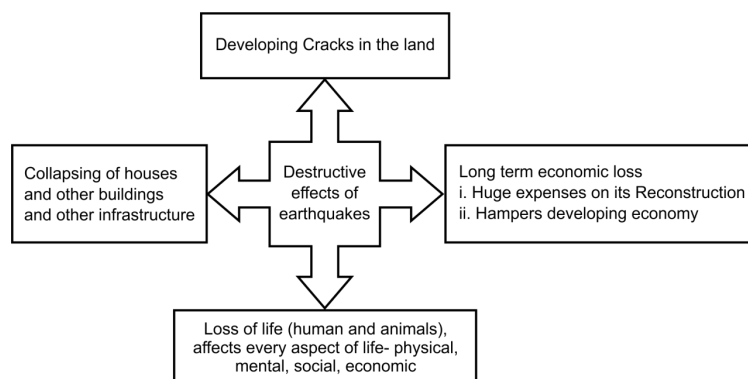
Developing Cracks in the land

Collapsing of houses and other buildings and other infrastructure

Destructive effects of earthquakes

Long term economic loss
i. Huge expenses on its Reconstruction
ii. Hampers developing economy

Loss of life (human and animals), affects every aspect of life- physical, mental, social, economic